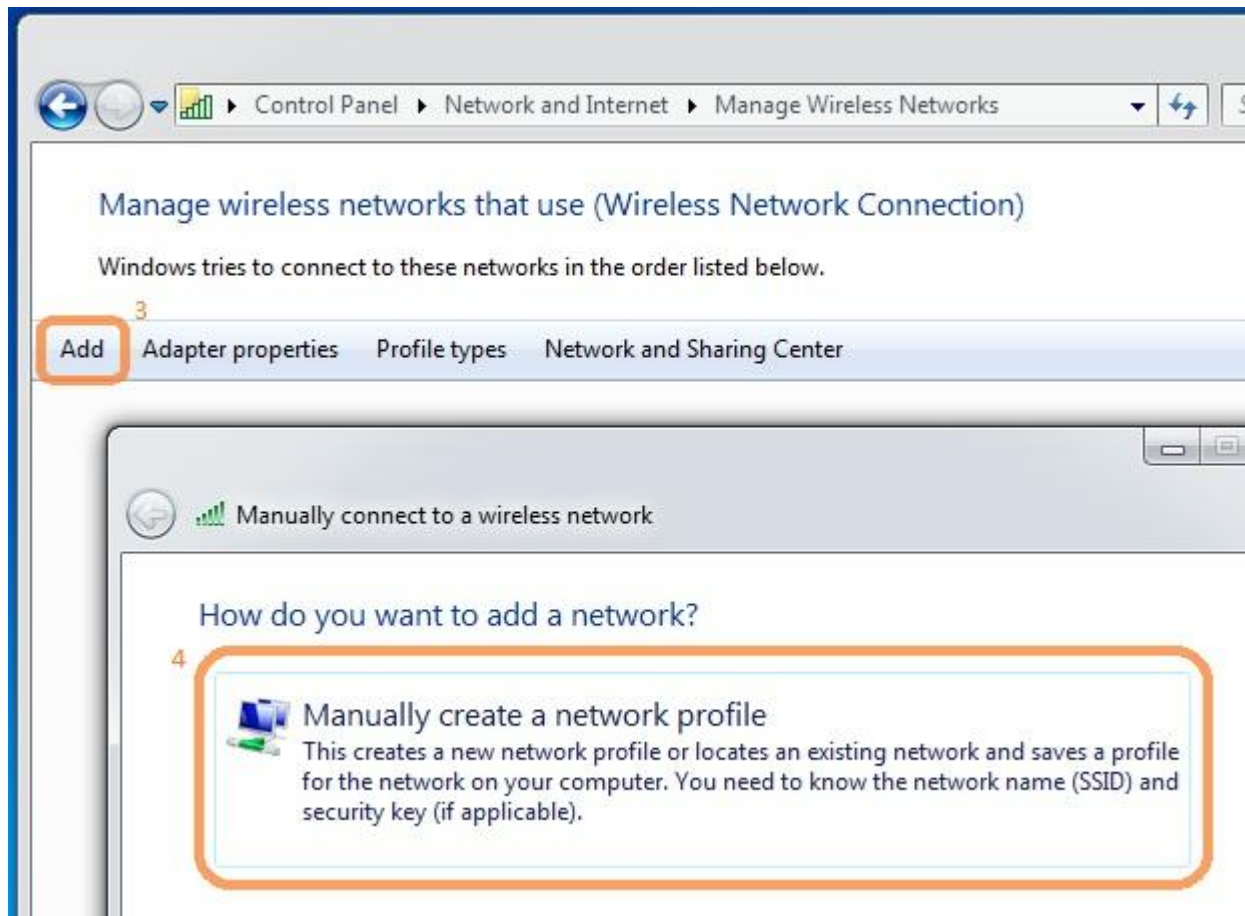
▸ Control Panel ▸ Network and Internet ▸ Manage Wireless Networks

Manage wireless networks that use (Wireless Network Connection)

Windows tries to connect to these networks in the order listed below.

3

Add Adapter properties Profile types Network and Sharing Center

Manually connect to a wireless network

How do you want to add a network?

4

Manually create a network profile
This creates a new network profile or locates an existing network and saves a profile for the network on your computer. You need to know the network name (SSID) and security key (if applicable).